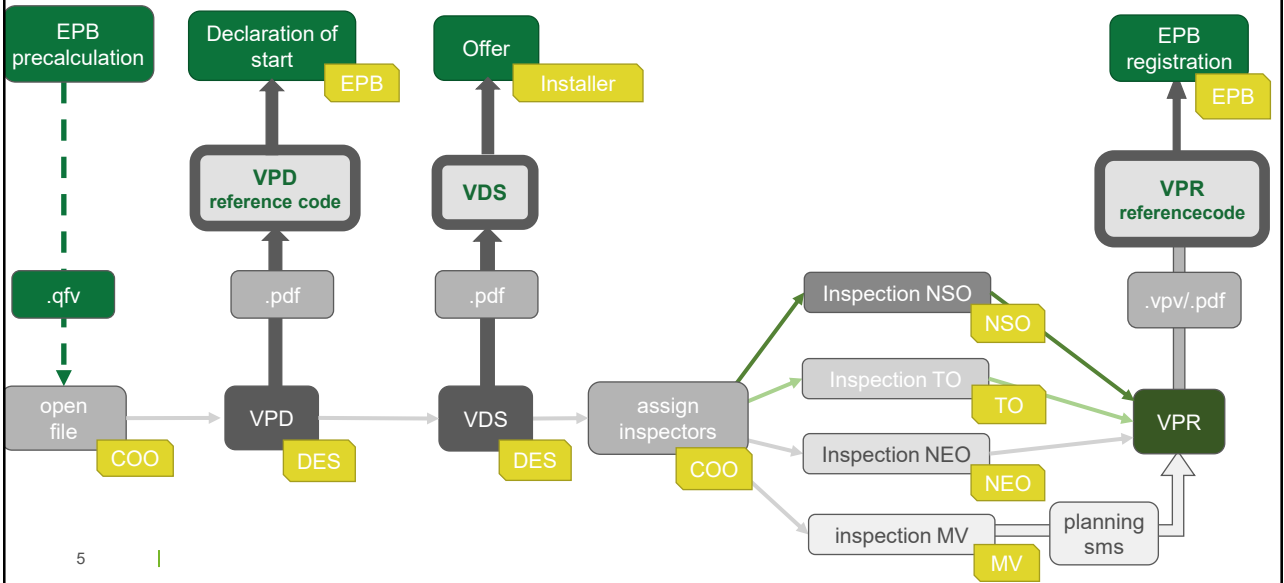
EPB precalculation

Declaration of start

EPB

Offer

Installer

EPB registration

EPB

VPD reference code

VDS

VPR referencecode

.qfv

.pdf

.pdf

.vpv/.pdf

Inspection NSO

NSO

Inspection TO

TO

Inspection NEO

NEO

inspection MV

MV

planning sms

open file

COO

VPD

DES

VDS

DES

assign inspectors

COO

VPR

5